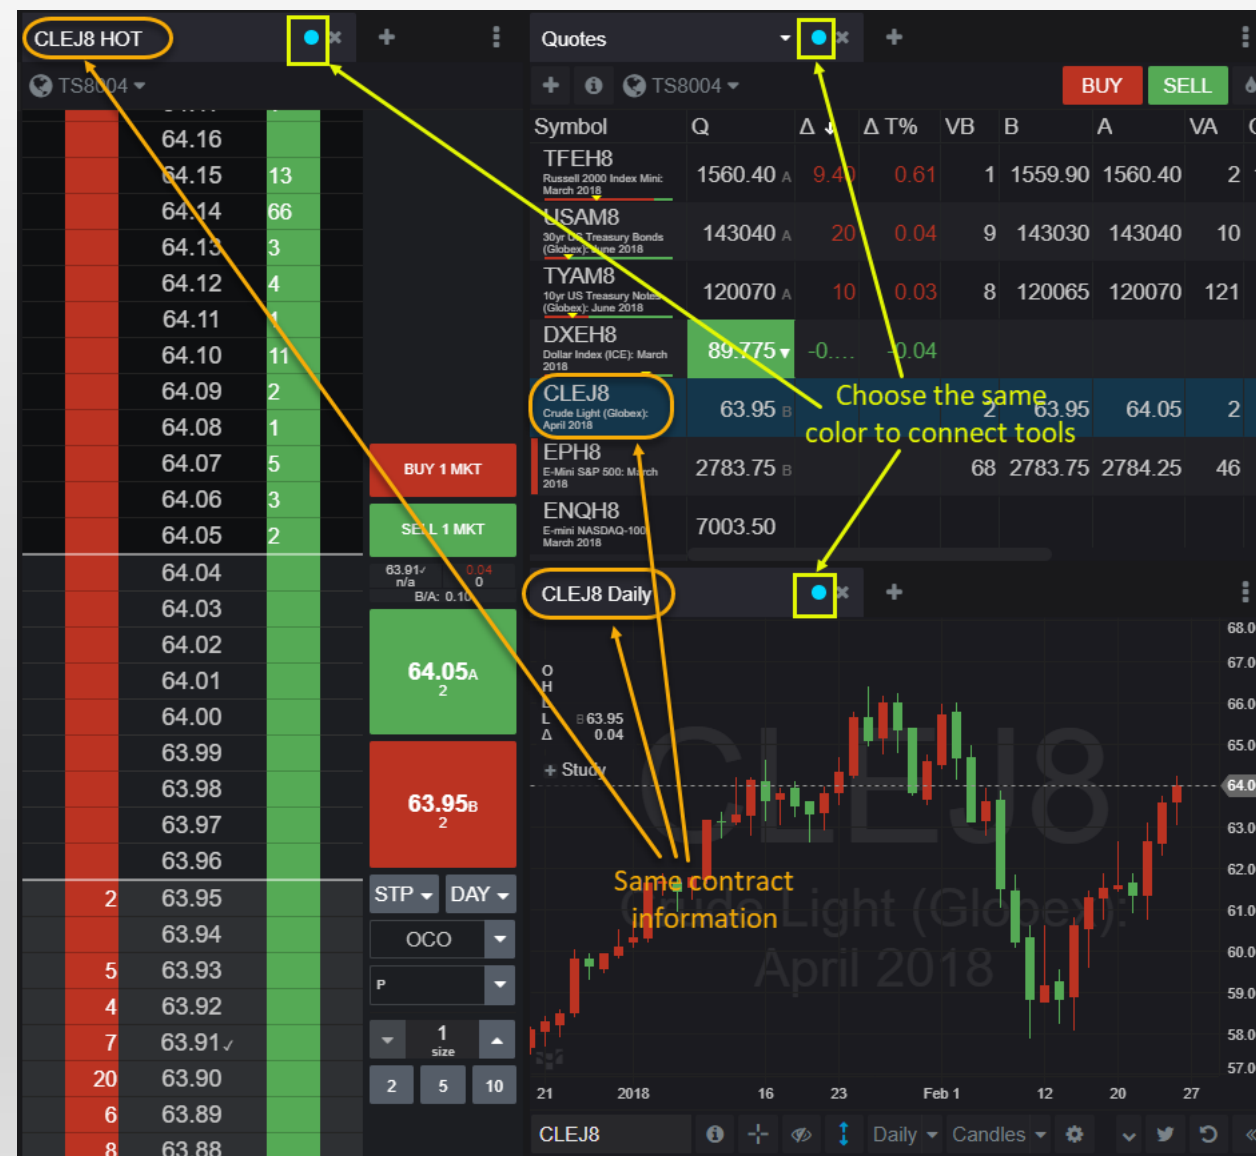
CLEJ8 HOT

TS8004

| | Price | |
|---|---|---|
| | 64.16 | |
| | 64.15 | 13 |
| | 64.14 | 66 |
| | 64.13 | 3 |
| | 64.12 | 4 |
| | 64.11 | 1 |
| | 64.10 | 11 |
| | 64.09 | 2 |
| | 64.08 | 1 |
| | 64.07 | 5 |
| | 64.06 | 3 |
| | 64.05 | 2 |
| | 64.04 | |
| | 64.03 | |
| | 64.02 | |
| | 64.01 | |
| | 64.00 | |
| | 63.99 | |
| | 63.98 | |
| | 63.97 | |
| | 63.96 | |
| 2 | 63.95 | |
| | 63.94 | |
| 5 | 63.93 | |
| 4 | 63.92 | |
| 7 | 63.91✓ | |
| 20 | 63.90 | |
| 6 | 63.89 | |
| 8 | 63.88 | |

BUY 1 MKT
SELL 1 MKT
63.91✓ n/a 0.04 0
B/A: 0.10
64.05A 2
63.95B 2
STP DAY
OCO
P
1 size
2 5 10

Quotes
TS8004
BUY SELL

| Symbol | Q | Δ | Δ T% | VB | B | A | VA |
|---|---|---|---|---|---|---|---|
| TFEH8 Russell 2000 Index Mini: March 2018 | 1560.40 A | 9.40 | 0.61 | 1 | 1559.90 | 1560.40 | 2 |
| USAM8 30yr US Treasury Bonds (Globex): June 2018 | 143040 A | 20 | 0.04 | 9 | 143030 | 143040 | 10 |
| TYAM8 10yr US Treasury Notes (Globex): June 2018 | 120070 A | 10 | 0.03 | 8 | 120065 | 120070 | 121 |
| DXEH8 Dollar Index (ICE): March 2018 | 89.775 | -0.... | 0.04 | | | | |
| CLEJ8 Crude Light (Globex): April 2018 | 63.95 B | | | 2 | 63.95 | 64.05 | 2 |
| EPH8 E-Mini S&P 500: March 2018 | 2783.75 B | | | 68 | 2783.75 | 2784.25 | 46 |
| ENQH8 E-mini NASDAQ-100 March 2018 | 7003.50 | | | | | | |

Choose the same color to connect tools

CLEJ8 Daily
O H L L B 63.95 Δ 0.04
+ Study
CLEJ8 Crude Light (Globex): April 2018
Same contract information
68.0 67.0 66.0 65.0 64.0 63.0 62.0 61.0 60.0 59.0 58.0 57.0
21 2018 16 23 Feb 1 12 20 27
CLEJ8 Daily Candles